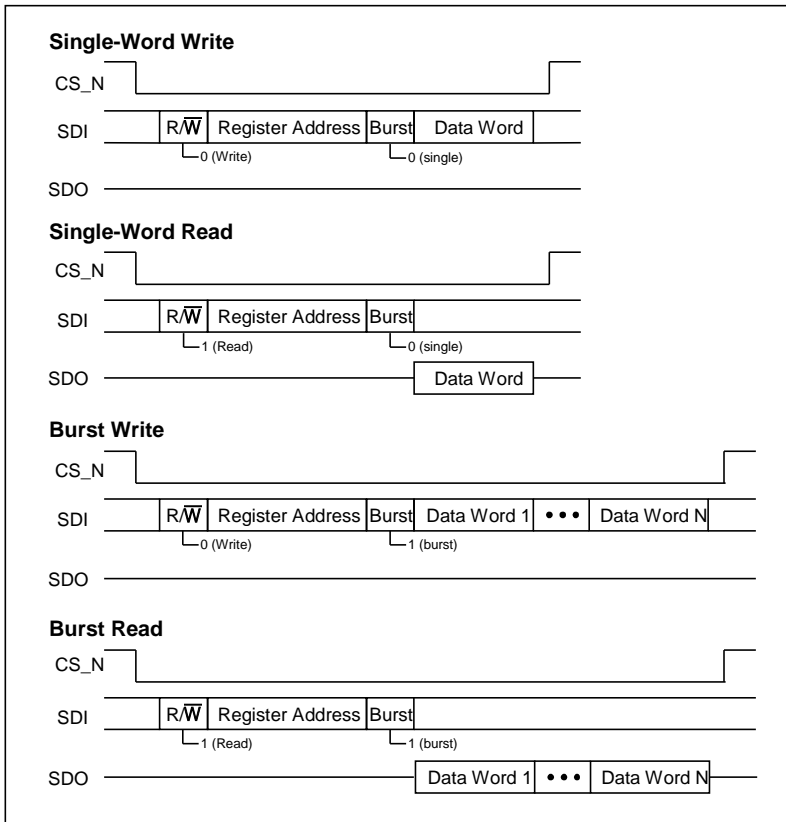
Single-Word Write

CS_N

SDI R/$\overline{W}$ Register Address Burst Data Word

0 (Write) 0 (single)

SDO

Single-Word Read

CS_N

SDI R/$\overline{W}$ Register Address Burst

1 (Read) 0 (single)

SDO Data Word

Burst Write

CS_N

SDI R/$\overline{W}$ Register Address Burst Data Word 1 • • • Data Word N

0 (Write) 1 (burst)

SDO

Burst Read

CS_N

SDI R/$\overline{W}$ Register Address Burst

1 (Read) 1 (burst)

SDO Data Word 1 • • • Data Word N